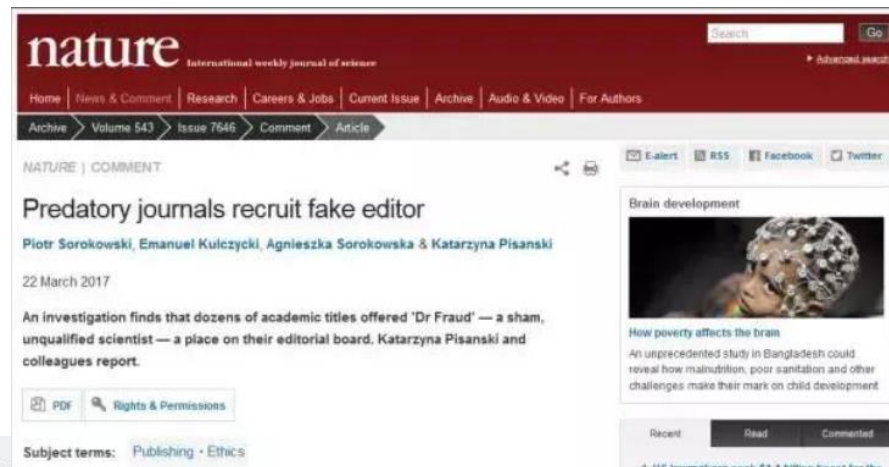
nature International weekly journal of science

Search Go

▸ Advanced search

Home | News & Comment | Research | Careers & Jobs | Current Issue | Archive | Audio & Video | For Authors

Archive › Volume 543 › Issue 7646 › Comment › Article

NATURE | COMMENT

Predatory journals recruit fake editor

Piotr Sorokowski, Emanuel Kulczycki, Agnieszka Sorokowska & Katarzyna Pisanski

22 March 2017

An investigation finds that dozens of academic titles offered 'Dr Fraud' — a sham, unqualified scientist — a place on their editorial board. Katarzyna Pisanski and colleagues report.

PDF Rights & Permissions

Subject terms: Publishing · Ethics

E-alert RSS Facebook Twitter

Brain development

How poverty affects the brain

An unprecedented study in Bangladesh could reveal how malnutrition, poor sanitation and other challenges make their mark on child development

Recent Read Commented

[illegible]